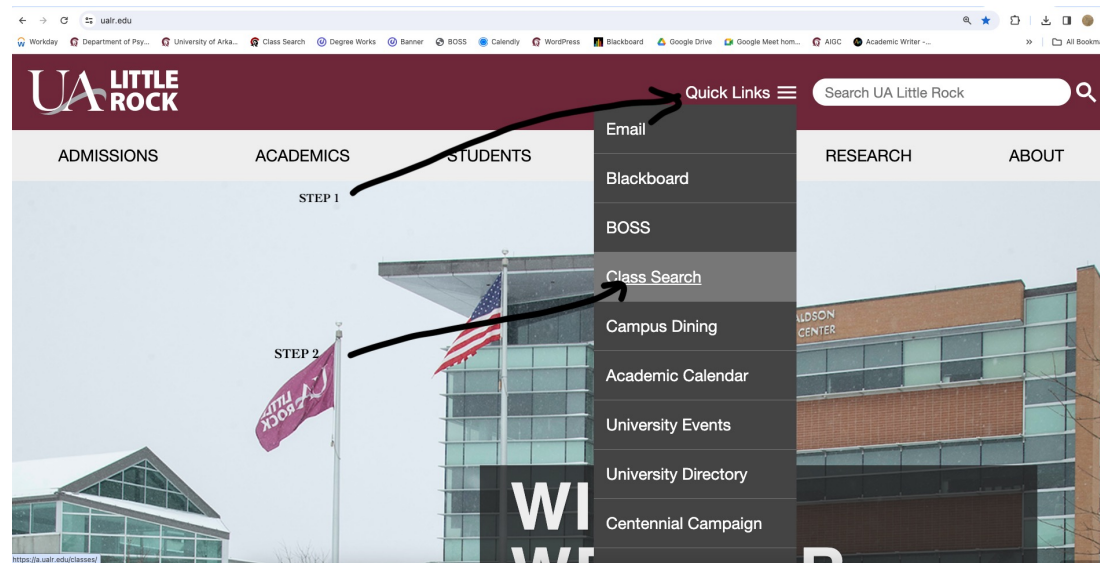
ualr.edu

Workday Department of Psy... University of Arka... Class Search Degree Works Banner BOSS Calendly WordPress Blackboard Google Drive Google Meet hom... AIGC Academic Writer -... » All Bookm

UA LITTLE ROCK

Quick Links

Search UA Little Rock

ADMISSIONS ACADEMICS STUDENTS RESEARCH ABOUT

STEP 1

STEP 2

Email
Blackboard
BOSS
Class Search
Campus Dining
Academic Calendar
University Events
University Directory
Centennial Campaign

UA LITTLE ROCK

LDSON CENTER

WI

https://ualr.edu/classes/